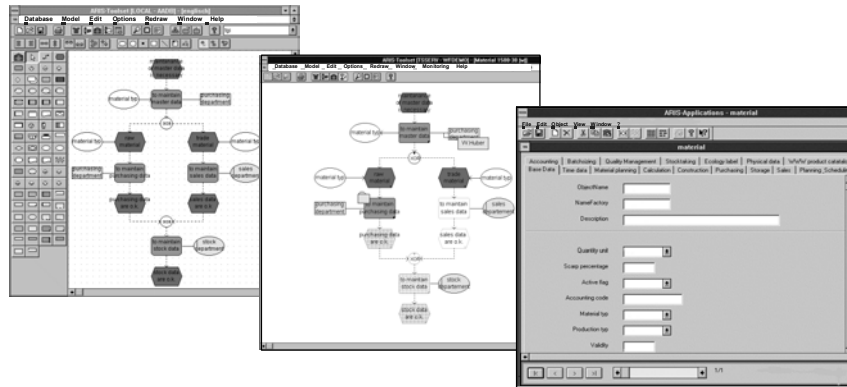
ARIS-Toolset [LOCAL - AADB] - [mgltsch]

Database Model Edit Options Redraw Window Help

material type

to maintain master data

purchasing department

XOR

raw material

trade material

material type

material type

purchasing department

to maintain purchasing data

to maintain sales data

sales department

purchasing data are o.k.

sales data are o.k.

XOR

to maintain stock data

stock department

stock data are o.k.

ARIS-Toolset [TSSERV - WFDEMO] - [Material 15:00:30 (w)]

Database Model Edit Options Redraw Window Monitoring Help

material type

to maintain master data

purchasing department

W.Huber

XOR

material type

raw material

trade material

material type

purchasing department

to maintain purchasing data

to maintain sales data

sales department

purchasing data are o.k.

sales data are o.k.

XOR

to maintain stock data

stock department

stock data are o.k.

ARIS Applications - material

File Edit Object View Window ?

material

Accounting | Batchsizing | Quality Management | Stocktaking | Ecology label | Physical data | WWW product catalog
Base Data | Time data | Material planning | Calculation | Construction | Purchasing | Storage | Sales | Planning_Schedule

ObjectName

NameFactory

Description

Quantity unit

Scarp percentage

Active flag

Accounting code

Material typ

Production typ

Validity

1/1